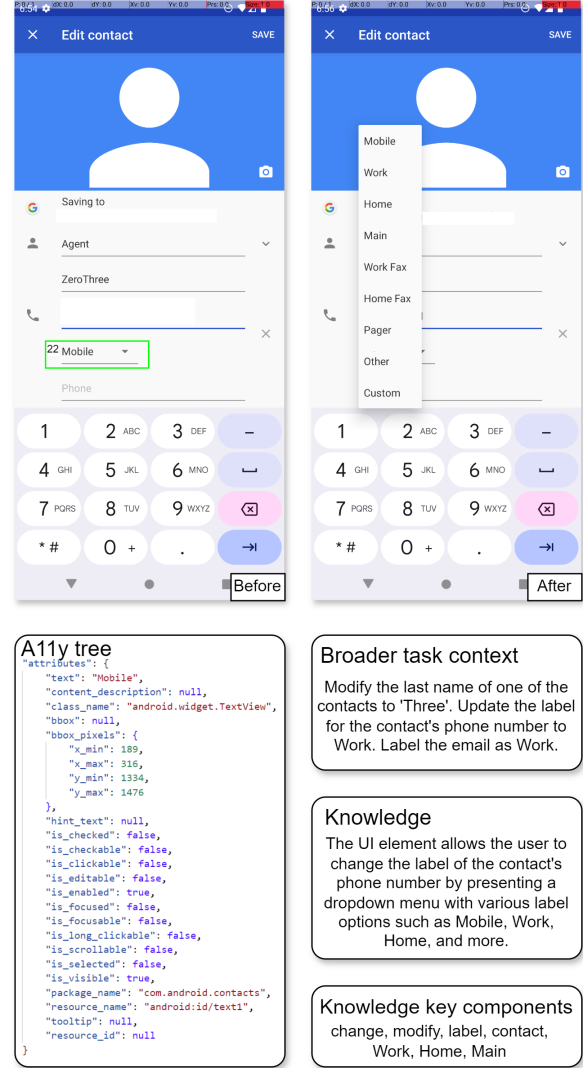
6:54 P: 0 / 1 dX: 0.0 dY: 0.0 Xv: 0.0 Yv: 0.0 Prs: 0.0 Size: 1.0

Edit contact SAVE

Saving to

Agent

ZeroThree

22 Mobile

Phone

1
2 ABC
3 DEF
–
4 GHI
5 JKL
6 MNO
7 PQRS
8 TUV
9 WXYZ
* #
0 +
.

Before

6:56 P: 0 / 1 dX: 0.0 dY: 0.0 Xv: 0.0 Yv: 0.0 Prs: 0.0 Size: 1.0

Edit contact SAVE

Mobile
Work
Home
Main
Work Fax
Home Fax
Pager
Other
Custom

1
2 ABC
3 DEF
–
4 GHI
5 JKL
6 MNO
7 PQRS
8 TUV
9 WXYZ
* #
0 +
.

After

A11y tree
"attributes": {
"text": "Mobile",
"content_description": null,
"class_name": "android.widget.TextView",
"bbox": null,
"bbox_pixels": {
"x_min": 189,
"x_max": 316,
"y_min": 1334,
"y_max": 1476
},
"hint_text": null,
"is_checked": false,
"is_checkable": false,
"is_clickable": false,
"is_editable": false,
"is_enabled": true,
"is_focused": false,
"is_focusable": false,
"is_long_clickable": false,
"is_scrollable": false,
"is_selected": false,
"is_visible": true,
"package_name": "com.android.contacts",
"resource_name": "android:id/text1",
"tooltip": null,
"resource_id": null
}

Broader task context
Modify the last name of one of the contacts to 'Three'. Update the label for the contact's phone number to Work. Label the email as Work.

Knowledge
The UI element allows the user to change the label of the contact's phone number by presenting a dropdown menu with various label options such as Mobile, Work, Home, and more.

Knowledge key components
change, modify, label, contact, Work, Home, Main